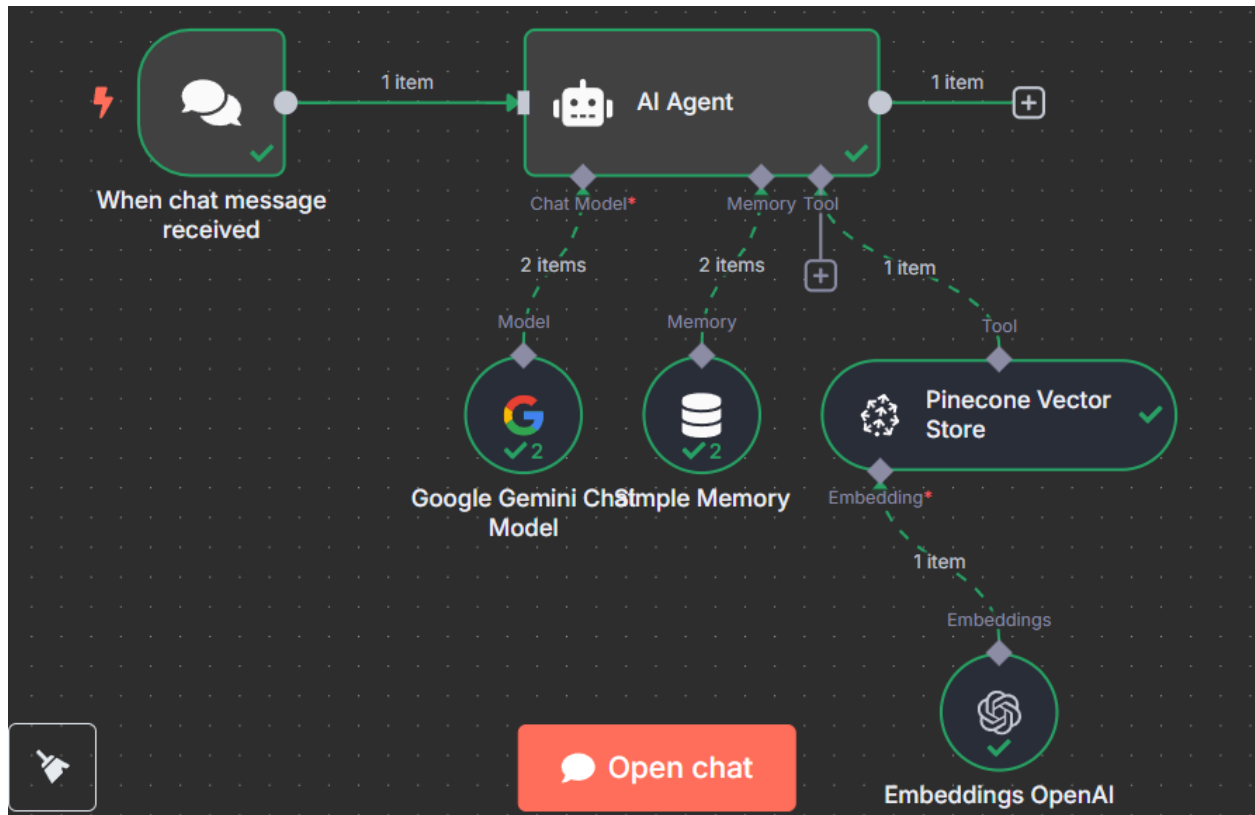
When chat message received

1 item

AI Agent

1 item

Chat Model*

Memory

Tool

2 items

2 items

1 item

Model

Memory

Tool

2

2

Pinecone Vector Store

Google Gemini Chat Model

Simple Memory

Embedding*

1 item

Embeddings

Open chat

Embeddings OpenAI